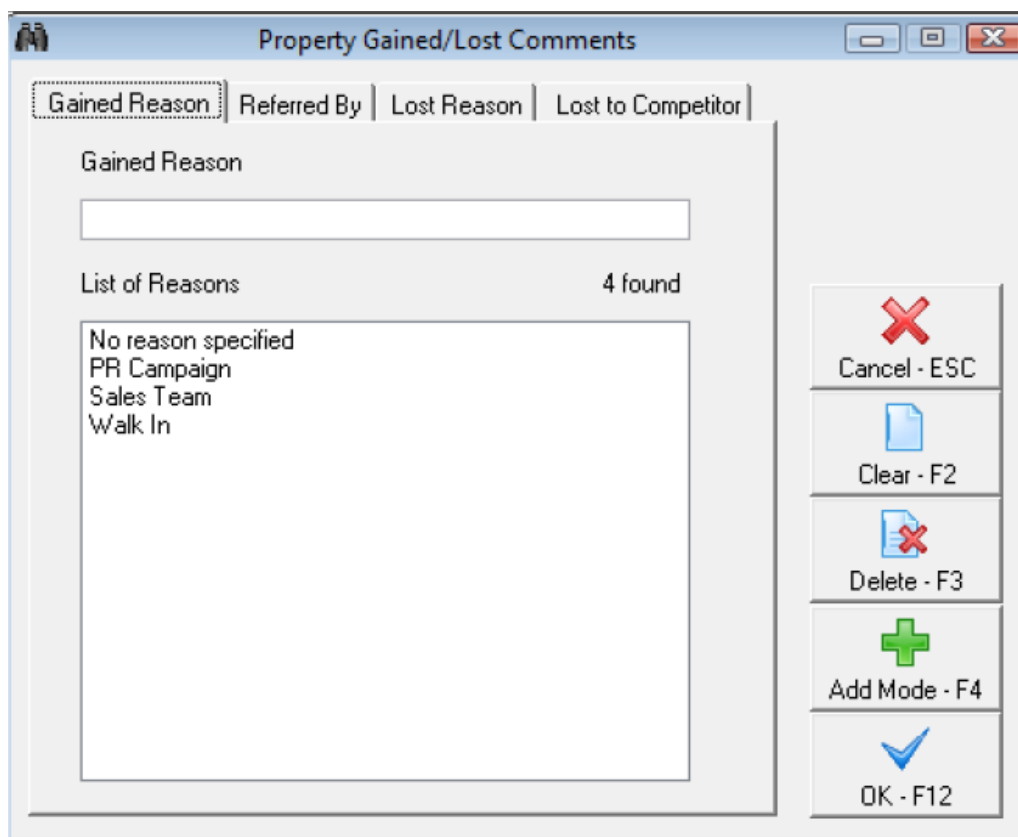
Property Gained/Lost Comments

Gained Reason | Referred By | Lost Reason | Lost to Competitor

Gained Reason

List of Reasons 4 found

No reason specified
PR Campaign
Sales Team
Walk In

Cancel - ESC
Clear - F2
Delete - F3
Add Mode - F4
OK - F12